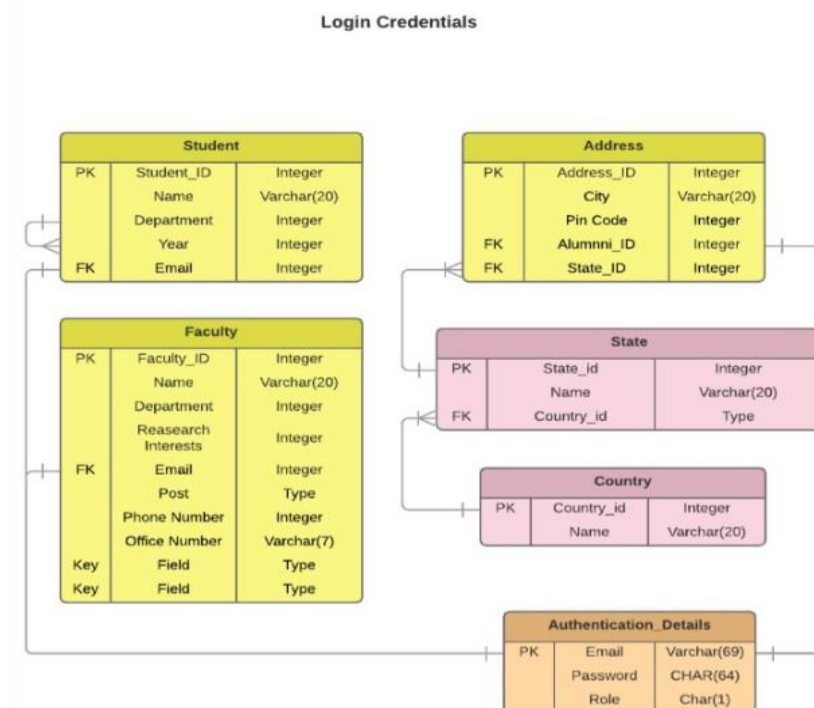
Login Credentials

Student

| PK | Student_ID | Integer |
|---|---|---|
| | Name | Varchar(20) |
| | Department | Integer |
| | Year | Integer |
| FK | Email | Integer |

Address

| PK | Address_ID | Integer |
|---|---|---|
| | City | Varchar(20) |
| | Pin Code | Integer |
| FK | Alumnni_ID | Integer |
| FK | State_ID | Integer |

Faculty

| PK | Faculty_ID | Integer |
|---|---|---|
| | Name | Varchar(20) |
| | Department | Integer |
| | Reasearch Interests | Integer |
| FK | Email | Integer |
| | Post | Type |
| | Phone Number | Integer |
| | Office Number | Varchar(7) |
| Key | Field | Type |
| Key | Field | Type |

State

| PK | State_id | Integer |
|---|---|---|
| | Name | Varchar(20) |
| FK | Country_id | Type |

Country

| PK | Country_id | Integer |
|---|---|---|
| | Name | Varchar(20) |

Authentication_Details

| PK | Email | Varchar(69) |
|---|---|---|
| | Password | CHAR(64) |
| | Role | Char(1) |